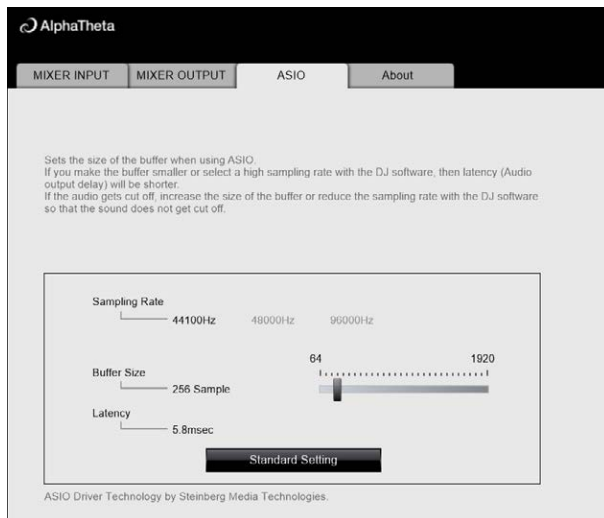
AlphaTheta

MIXER INPUT | MIXER OUTPUT | ASIO | About

Sets the size of the buffer when using ASIO.
If you make the buffer smaller or select a high sampling rate with the DJ software, then latency (Audio output delay) will be shorter.
If the audio gets cut off, increase the size of the buffer or reduce the sampling rate with the DJ software so that the sound does not get cut off.

Sampling Rate
44100Hz 48000Hz 96000Hz

Buffer Size
256 Sample

64 1920

Latency
5.8msec

Standard Setting

ASIO Driver Technology by Steinberg Media Technologies.